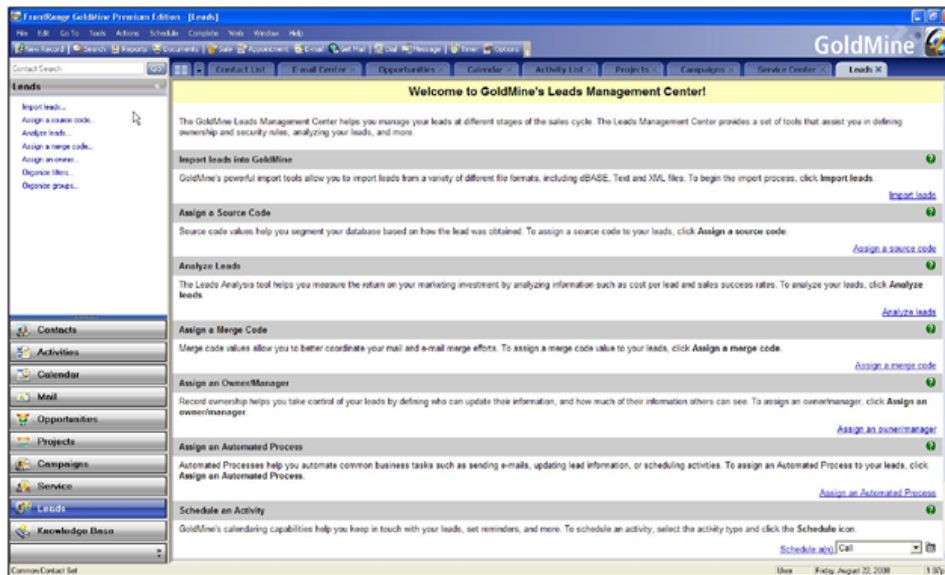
FrontRange GoldMine Premium Edition - [Leads]

File Edit Go To Tools Actions Schedule Complete Web Window Help

New Record | Search | Reports | Documents | Date | Appointment | E-mail | Get Mail | Dial | Message | Timer | Options

GoldMine

Contact Search

Contact List | E-mail Center | Opportunities | Calendar | Activity List | Projects | Campaigns | Service Center | Leads

Leads

Import leads...
Assign a source code...
Analyze leads...
Assign a merge code...
Assign an owner...
Organize filters...
Organize groups...

Contacts
Activities
Calendar
Mail
Opportunities
Projects
Campaigns
Service
Leads
Knowledge Base

Welcome to GoldMine's Leads Management Center!

The GoldMine Leads Management Center helps you manage your leads at different stages of the sales cycle. The Leads Management Center provides a set of tools that assist you in defining ownership and security rules, analyzing your leads, and more.

Import leads into GoldMine

GoldMine's powerful import tools allow you to import leads from a variety of different file formats, including dBASE, Text and XML files. To begin the import process, click Import leads.

Import leads

Assign a Source Code

Source code values help you segment your database based on how the lead was obtained. To assign a source code to your leads, click Assign a source code.

Assign a source code

Analyze Leads

The Leads Analysis tool helps you measure the return on your marketing investment by analyzing information such as cost per lead and sales success rates. To analyze your leads, click Analyze leads.

Analyze leads

Assign a Merge Code

Merge code values allow you to better coordinate your mail and e-mail merge efforts. To assign a merge code value to your leads, click Assign a merge code.

Assign a merge code

Assign an Owner/Manager

Record ownership helps you take control of your leads by defining who can update their information, and how much of their information others can see. To assign an owner/manager, click Assign an owner/manager.

Assign an owner/manager

Assign an Automated Process

Automated Processes help you automate common business tasks such as sending e-mails, updating lead information, or scheduling activities. To assign an Automated Process to your leads, click Assign an Automated Process.

Assign an Automated Process

Schedule an Activity

GoldMine's calendaring capabilities help you keep in touch with your leads, set reminders, and more. To schedule an activity, select the activity type and click the Schedule icon.

Schedule a(n) Call

Common Contact Set

User | Friday, August 22, 2008 | 1:30p